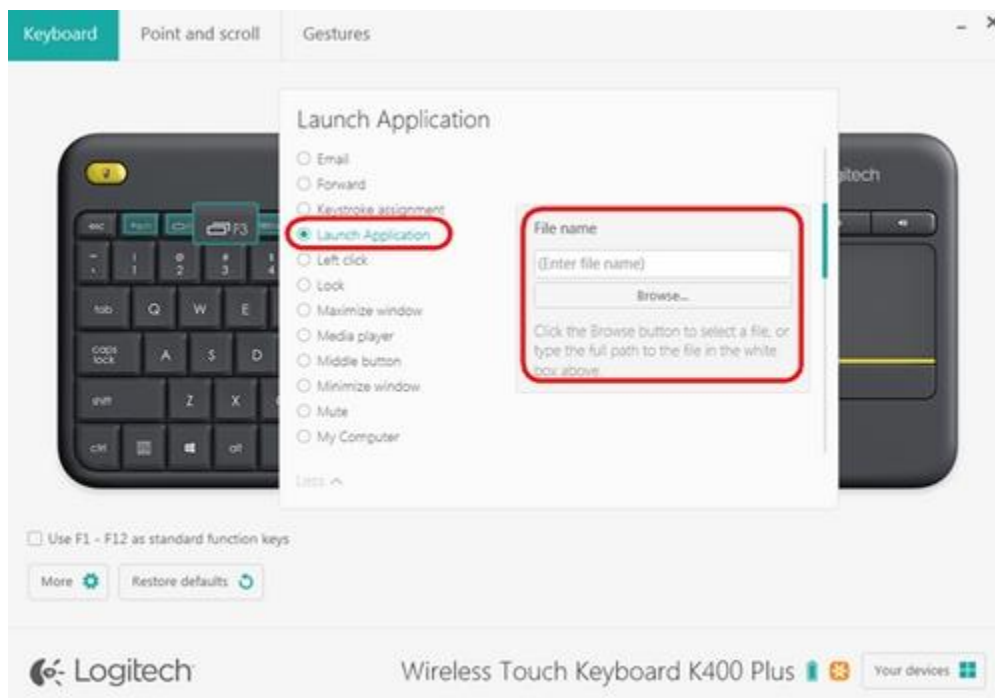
Keyboard Point and scroll Gestures

Launch Application

Email
Forward
Keystroke assignment
Launch Application
Left click
Lock
Maximize window
Media player
Middle button
Minimize window
Mute
My Computer

Less

File name

(Enter file name)

Browse...

Click the Browse button to select a file, or type the full path to the file in the white box above

F3

esc
tab Q W E
caps lock A S D
shift Z X
ctrl alt

gitech

Use F1 - F12 as standard function keys

More

Restore defaults

Logitech

Wireless Touch Keyboard K400 Plus

Your devices